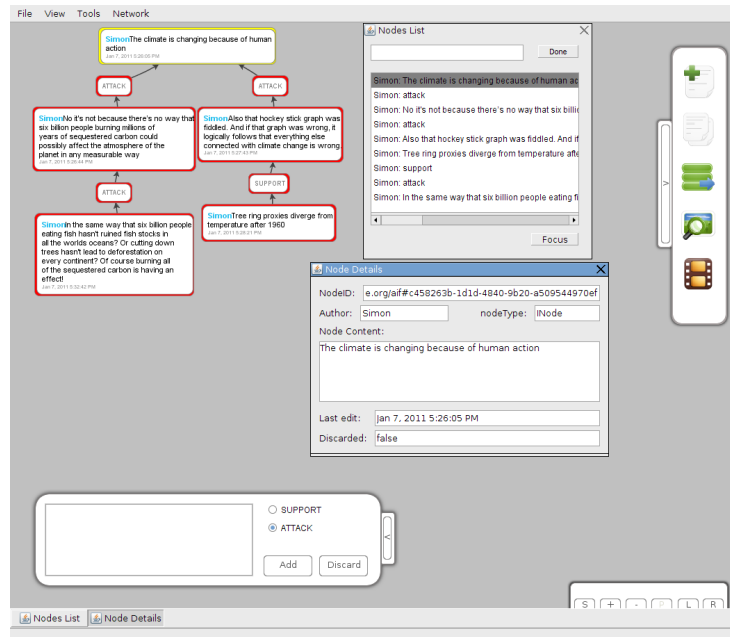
File View Tools Network

SimonThe climate is changing because of human action
Jan 7, 2011 5:26:05 PM

ATTACK

ATTACK

SimonNo it's not because there's no way that six billion people burning millions of years of sequestered carbon could possibly affect the atmosphere of the planet in any measurable way
Jan 7, 2011 5:26:44 PM

SimonAlso that hockey stick graph was fiddled. And if that graph was wrong, it logically follows that everything else connected with climate change is wrong.
Jan 7, 2011 5:27:43 PM

ATTACK

SUPPORT

Simonin the same way that six billion people eating fish hasn't ruined fish stocks in all the worlds oceans? Or cutting down trees hasn't lead to deforestation on every continent? Of course burning all of the sequestered carbon is having an effect!
Jan 7, 2011 5:32:42 PM

SimonTree ring proxies diverge from temperature after 1960
Jan 7, 2011 5:28:21 PM

Nodes List

Done

Simon: The climate is changing because of human ac
Simon: attack
Simon: No it's not because there's no way that six billi
Simon: attack
Simon: Also that hockey stick graph was fiddled. And if
Simon: Tree ring proxies diverge from temperature afte
Simon: support
Simon: attack
Simon: In the same way that six billion people eating fi

Focus

Node Details

NodeID: e.org/aif#c458263b-1d1d-4840-9b20-a509544970ef
Author: Simon
nodeType: INode
Node Content:
The climate is changing because of human action
Last edit: Jan 7, 2011 5:26:05 PM
Discarded: false

SUPPORT
ATTACK
Add
Discard

S + - P L R

Nodes List
Node Details